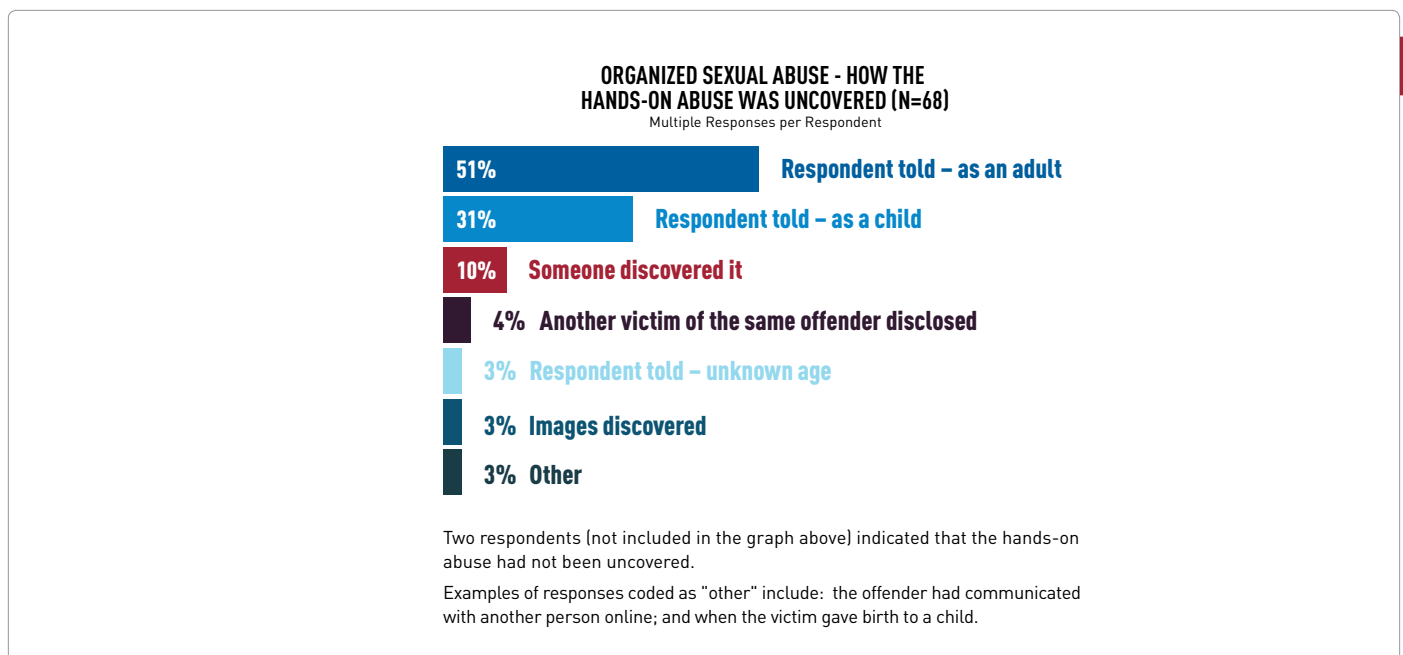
ORGANIZED SEXUAL ABUSE - HOW THE HANDS-ON ABUSE WAS UNCOVERED (N=68)
Multiple Responses per Respondent

51% Respondent told – as an adult
31% Respondent told – as a child
10% Someone discovered it
4% Another victim of the same offender disclosed
3% Respondent told – unknown age
3% Images discovered
3% Other

Two respondents (not included in the graph above) indicated that the hands-on abuse had not been uncovered.

Examples of responses coded as "other" include: the offender had communicated with another person online; and when the victim gave birth to a child.